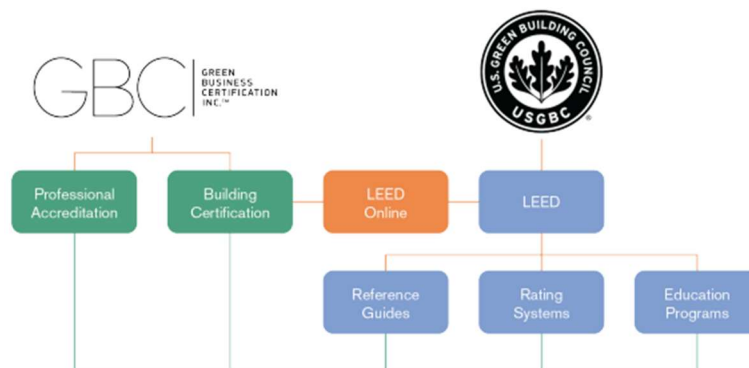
GBCI GREEN BUSINESS CERTIFICATION INC.™

U.S. GREEN BUILDING COUNCIL
USGBC ®

Professional Accreditation

Building Certification

LEED Online

LEED

Reference Guides

Rating Systems

Education Programs